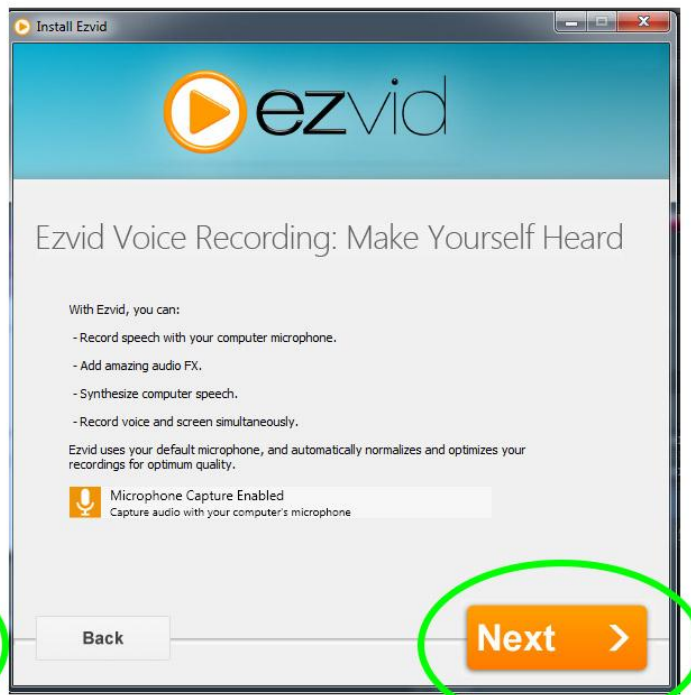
Install Ezvid

ezvid

Ezvid Voice Recording: Make Yourself Heard

With Ezvid, you can:

- Record speech with your computer microphone.

- Add amazing audio FX.

- Synthesize computer speech.

- Record voice and screen simultaneously.

Ezvid uses your default microphone, and automatically normalizes and optimizes your recordings for optimum quality.

Microphone Capture Enabled
Capture audio with your computer's microphone

Back

Next >